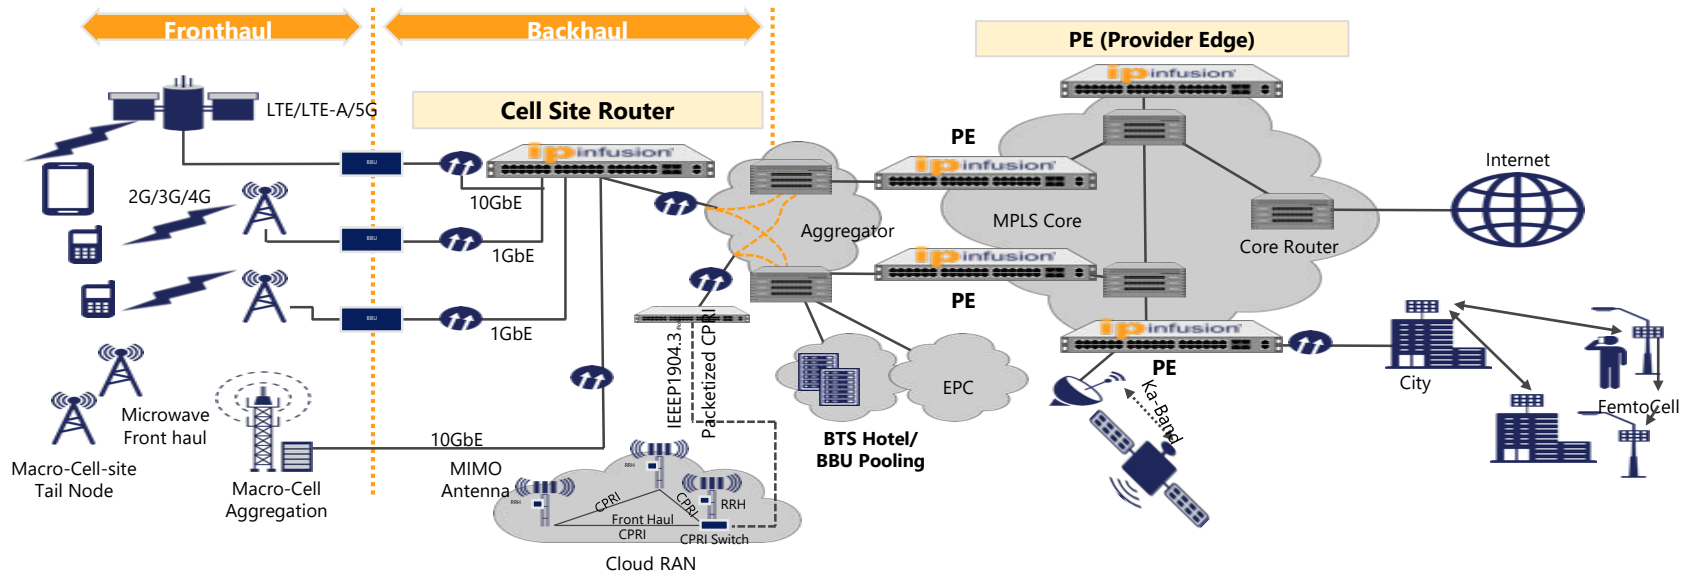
Fronthaul

Backhaul

PE (Provider Edge)

ipinfusion

LTE/LTE-A/5G

Cell Site Router

BBU

ipinfusion

PE

ipinfusion

Internet

10GbE

2G/3G/4G

Aggregator

MPLS Core

Core Router

BBU

1GbE

ipinfusion

ipinfusion

PE

BBU

1GbE

IEEEP1904.3

Packetized CPRI

ipinfusion

PE

City

Microwave Front haul

EPC

Macro-Cell-site Tail Node

Macro-Cell Aggregation

10GbE

BTS Hotel/ BBU Pooling

Ka-Band

FemtoCell

MIMO Antenna

RRH

CPRI

CPRI

RRH

RRH

Front Haul CPRI

CPRI Switch

Cloud RAN